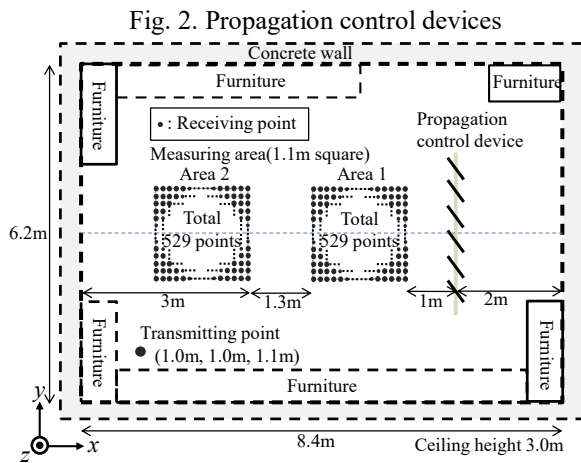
Fig. 2. Propagation control devices

Concrete wall

Furniture

Furniture

Furniture

• : Receiving point

Propagation control device

Measuring area(1.1m square)

Area 2

Area 1

Total 529 points

Total 529 points

6.2m

3m

1.3m

1m

2m

Furniture

Transmitting point (1.0m, 1.0m, 1.1m)

Furniture

Furniture

$y$

$z$

$x$

8.4m

Ceiling height 3.0m